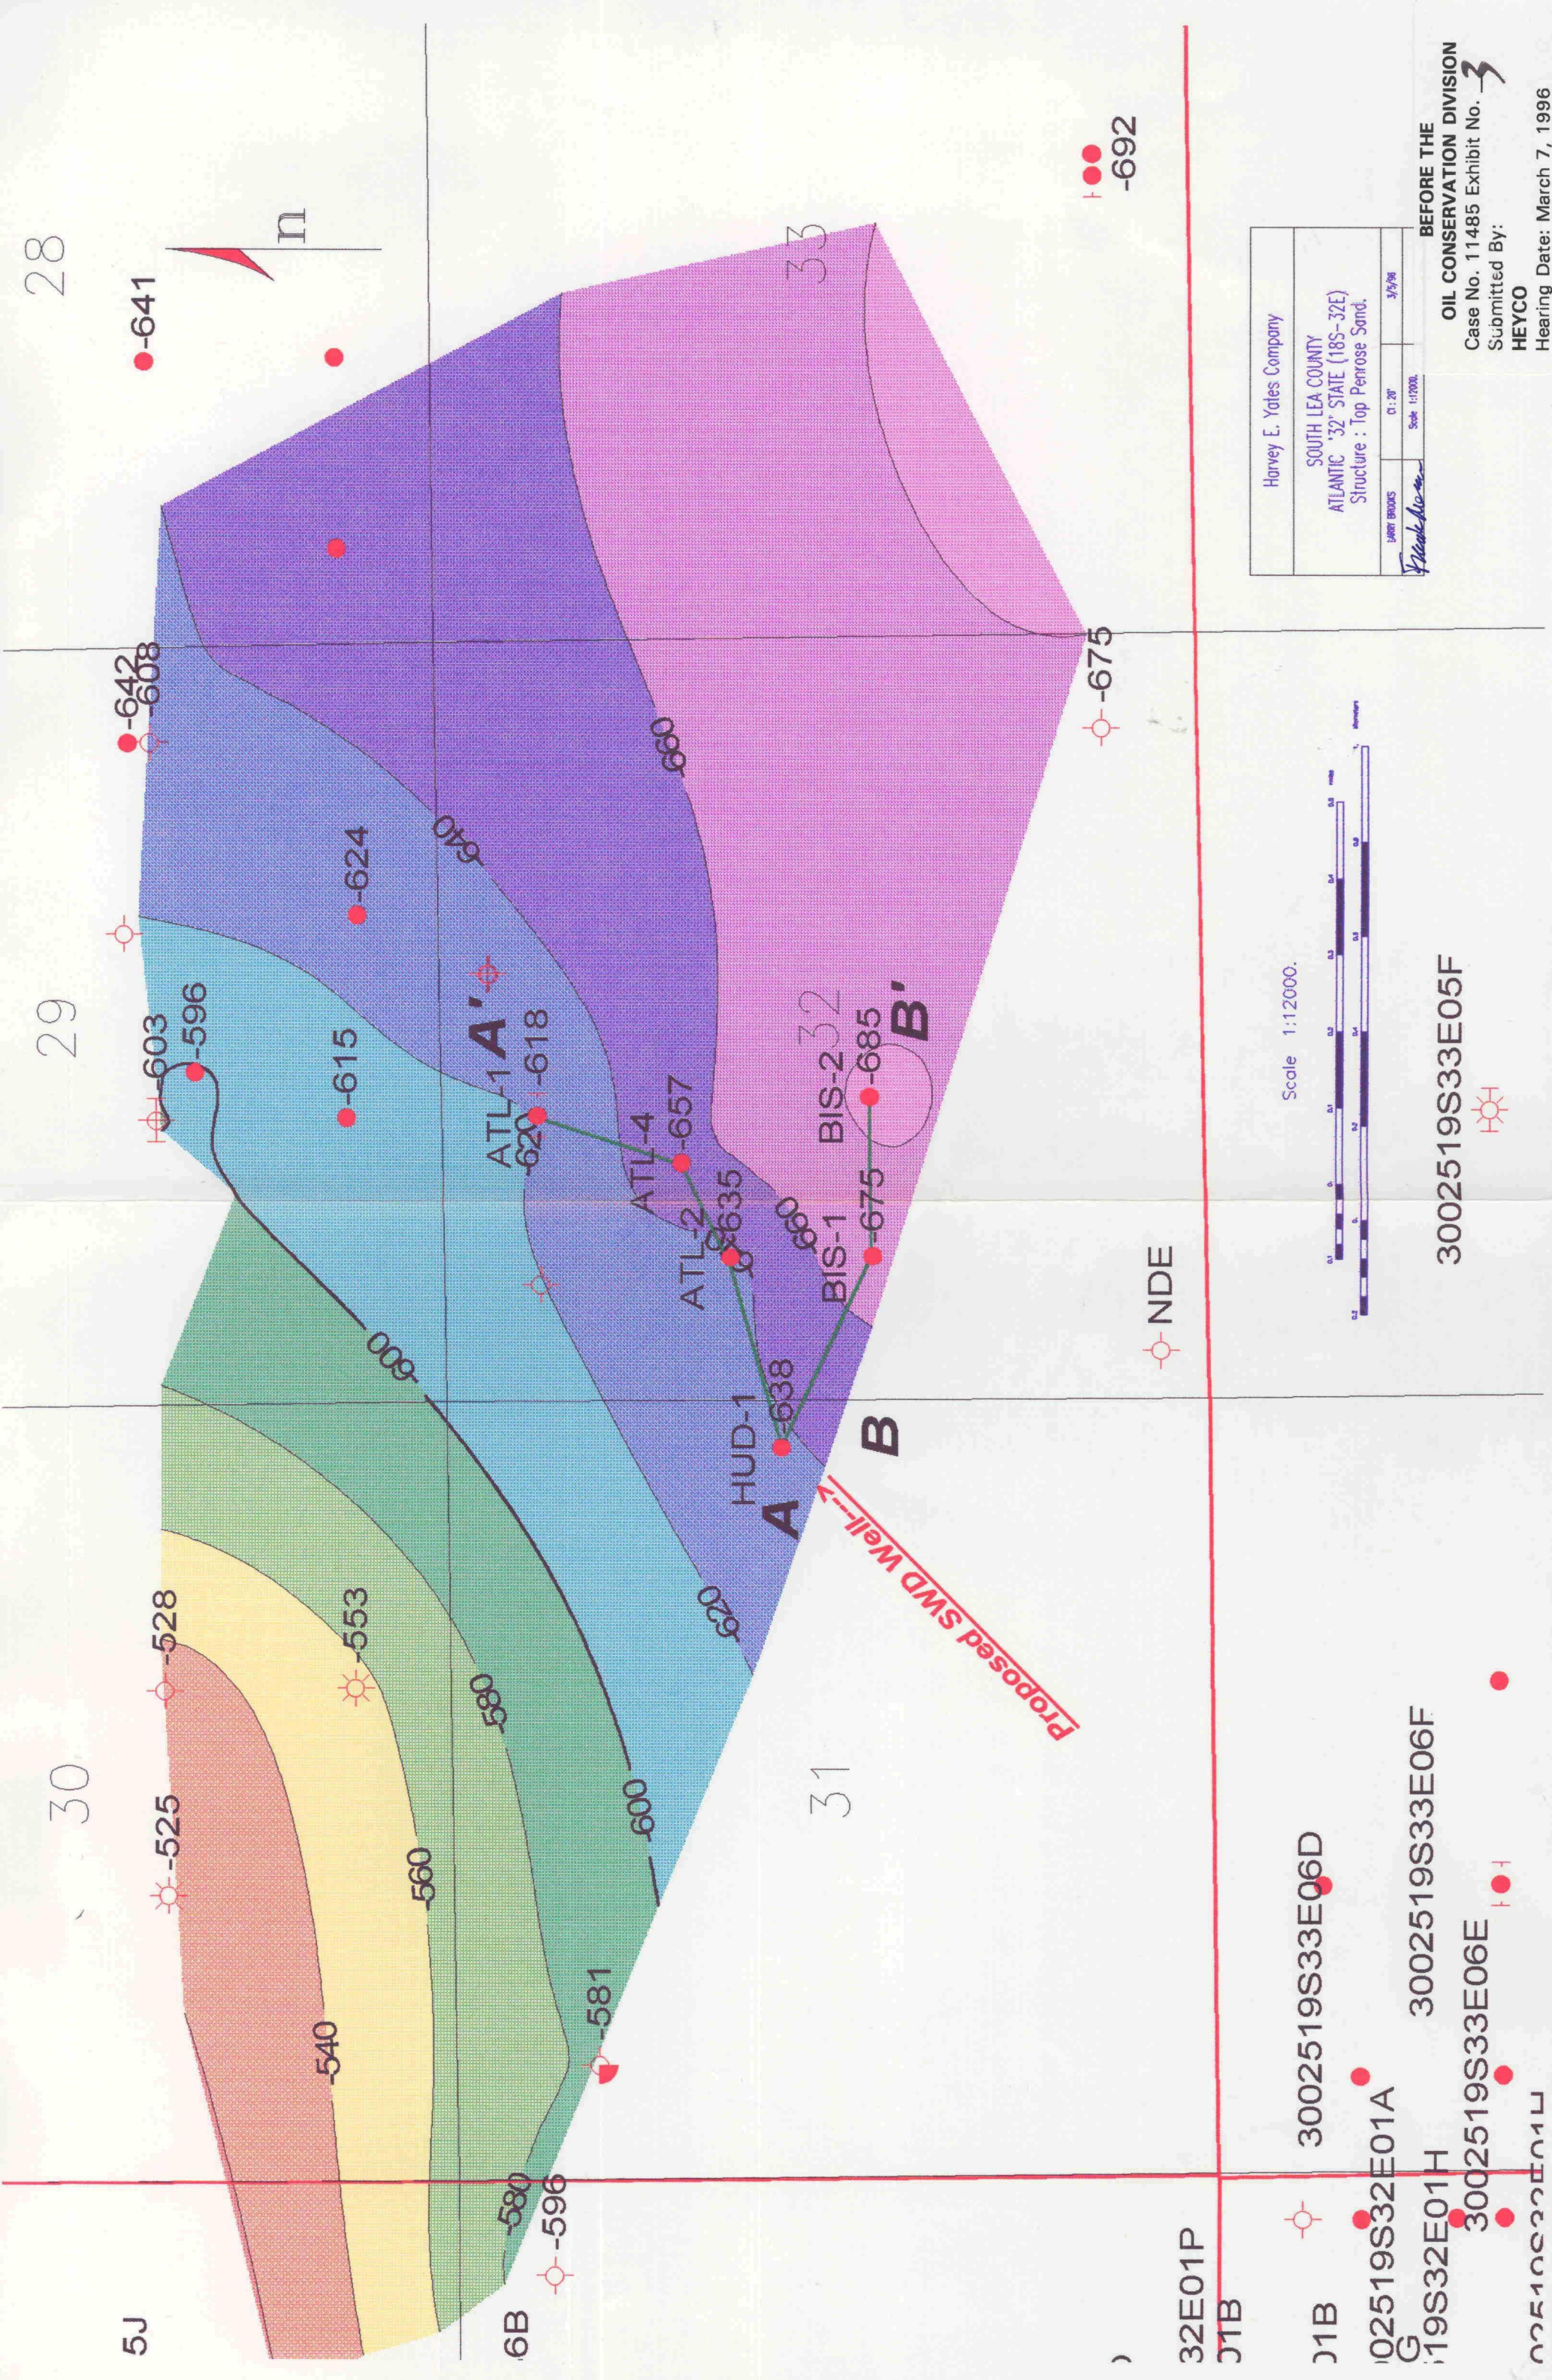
28

-641

-692

33

-642
-608

-624

-675

660

640

29

-603
-596

-615

A'
ATL-1
-618
-620

ATL-4
-657

32
BIS-2
-685
B'

ATL-2
-635

660

BIS-1
-675

-600

HUD-1
-638

B

A

Proposed SWD Well--->

NDE

620

-528

-553

580

30

-525

600

31

560

540

-581

580

-596

5J

6B

3002519S33E06D

3002519S32E01A

3002519S33E06E

3002519S33E06F

3002519S33E05F

32E01P

01B

01B

02519S32E01H

G

19S32E01H

Scale 1:12000.

Harvey E. Yates Company
SOUTH LEA COUNTY
ATLANTIC "32" STATE (18S-32E)
Structure : Top Penrose Sand.
LARRY BROOKS
CI: 20'
3/5/96
Scale 1:12000.

BEFORE THE
OIL CONSERVATION DIVISION
Case No. 11485 Exhibit No. 3
Submitted By:
HEYCO
Hearing Date: March 7, 1996